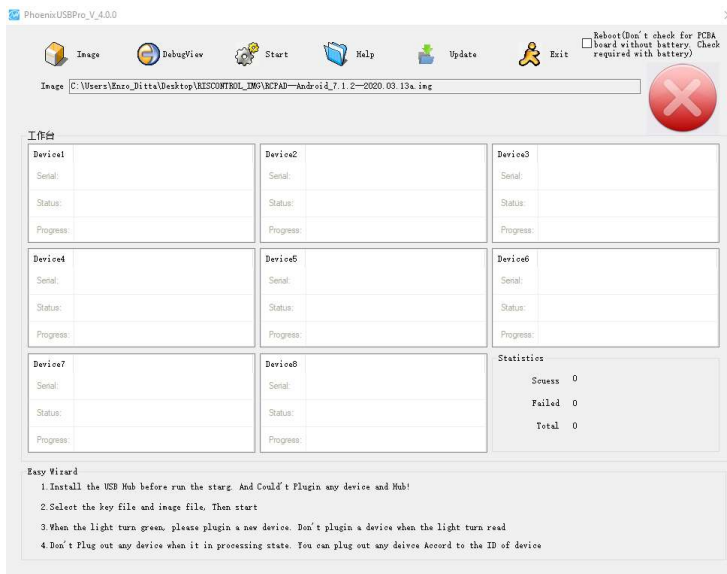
PhoenixUSBPro_V_4.0.0

Image DebugView Start Help Update Exit

Reboot(Don't check for PCBA board without battery. Check required with battery)

Image C:\Users\Enzo_Ditta\Desktop\RISCONTROL_IMG\RCPAD—Android_7.1.2—2020.03.13a.img

工作台

Device1
Serial:
Status:
Progress:

Device2
Serial:
Status:
Progress:

Device3
Serial:
Status:
Progress:

Device4
Serial:
Status:
Progress:

Device5
Serial:
Status:
Progress:

Device6
Serial:
Status:
Progress:

Device7
Serial:
Status:
Progress:

Device8
Serial:
Status:
Progress:

Statistics
Scuess 0
Failed 0
Total 0

Easy Wizard
1. Install the USB Hub before run the starg. And Could't Plugin any device and Hub!
2. Select the key file and image file, Then start
3. When the light turn green, please plugin a new device. Don't plugin a device when the light turn read
4. Don't Plug out any device when it in processing state. You can plug out any deivce Accord to the ID of device